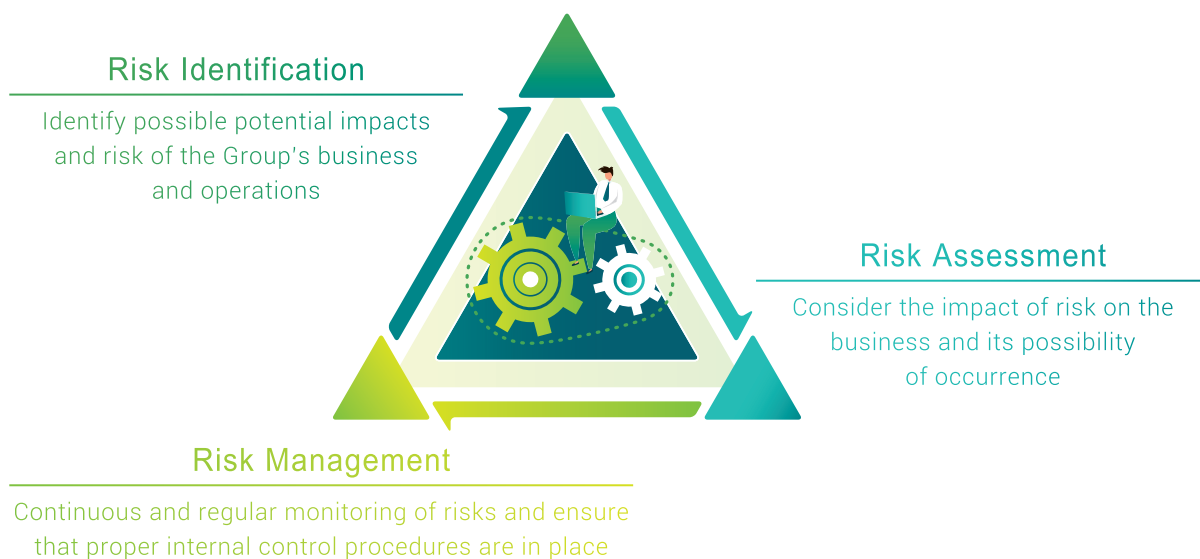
Risk Identification

Identify possible potential impacts and risk of the Group's business and operations

Risk Assessment

Consider the impact of risk on the business and its possibility of occurrence

Risk Management

Continuous and regular monitoring of risks and ensure that proper internal control procedures are in place